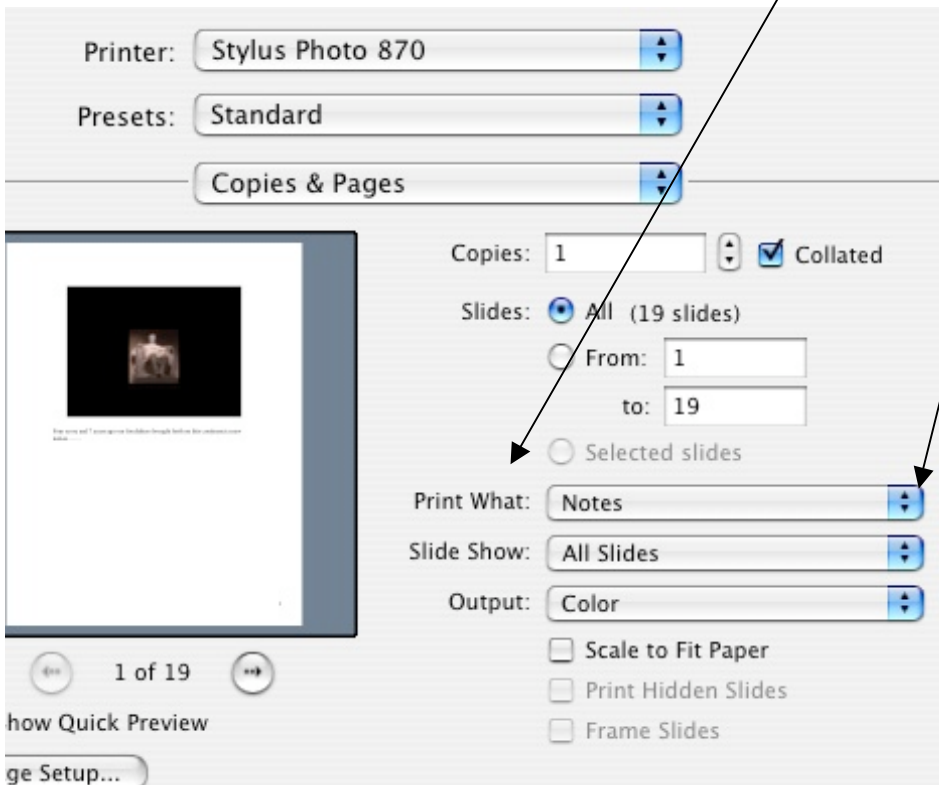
Printer: Stylus Photo 870

Presets: Standard

Copies & Pages

Copies: 1 Collated

Slides: All (19 slides)

From: 1

to: 19

Selected slides

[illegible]

Print What: Notes

Slide Show: All Slides

Output: Color

Scale to Fit Paper

Print Hidden Slides

Frame Slides

1 of 19

how Quick Preview

ge Setup...